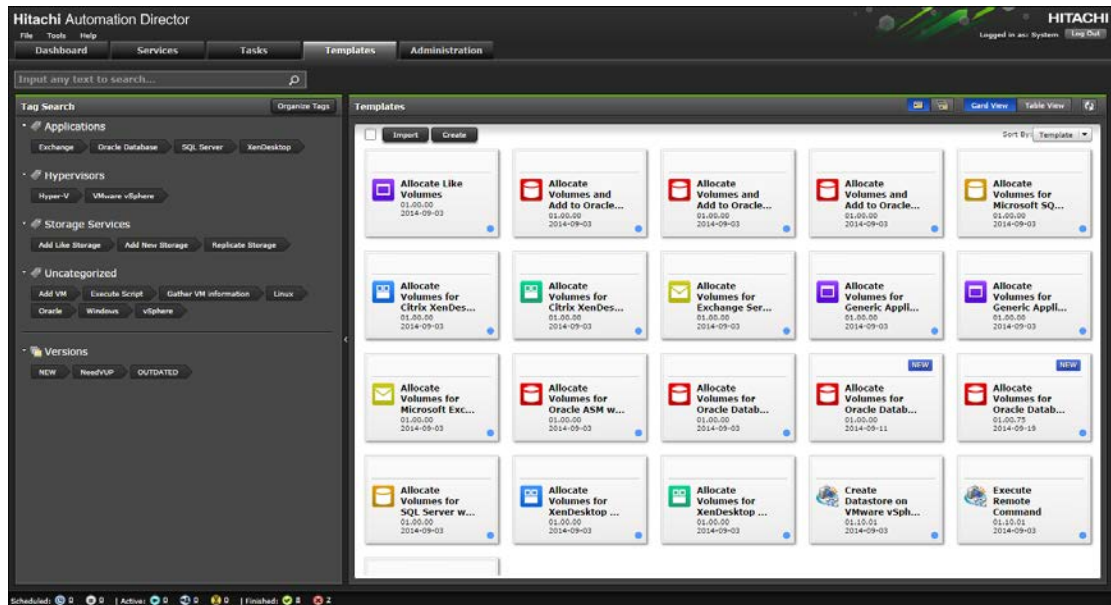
Hitachi Automation Director
File Tools Help
HITACHI
Logged in as: System Log Out

Dashboard Services Tasks Templates Administration

Input any text to search...

Tag Search
Organize Tags

Applications
Exchange Oracle Database SQL Server XenDesktop

Hypervisors
Hyper-V VMware vSphere

Storage Services
Add Like Storage Add New Storage Replicate Storage

Uncategorized
Add VM Execute Script Gather VM information Linux Oracle Windows vSphere

Versions
NEW NeedVUP OUTDATED

Templates
Card View Table View

Import Create
Sort By: Template

Allocate Like Volumes
01.00.00
2014-09-03

Allocate Volumes and Add to Oracle...
01.00.00
2014-09-03

Allocate Volumes and Add to Oracle...
01.00.00
2014-09-03

Allocate Volumes and Add to Oracle...
01.00.00
2014-09-03

Allocate Volumes for Microsoft SQ...
01.00.00
2014-09-03

Allocate Volumes for Citrix XenDes...
01.00.00
2014-09-03

Allocate Volumes for Citrix XenDes...
01.00.00
2014-09-03

Allocate Volumes for Exchange Ser...
01.00.00
2014-09-03

Allocate Volumes for Generic Appl...
01.00.00
2014-09-03

Allocate Volumes for Generic Appl...
01.00.00
2014-09-03

Allocate Volumes for Microsoft Exc...
01.00.00
2014-09-03

Allocate Volumes for Oracle ASM w...
01.00.00
2014-09-03

Allocate Volumes for Oracle Datab...
01.00.00
2014-09-03

NEW
Allocate Volumes for Oracle Datab...
01.00.00
2014-09-11

NEW
Allocate Volumes for Oracle Datab...
01.00.75
2014-09-19

Allocate Volumes for SQL Server w...
01.00.00
2014-09-03

Allocate Volumes for XenDesktop ...
01.00.00
2014-09-03

Allocate Volumes for XenDesktop ...
01.00.00
2014-09-03

Create Datastore on VMware vSph...
01.10.01
2014-09-03

Execute Remote Command
01.10.01
2014-09-03

Scheduled: 0 0 | Active: 0 0 0 | Finished: 8 2